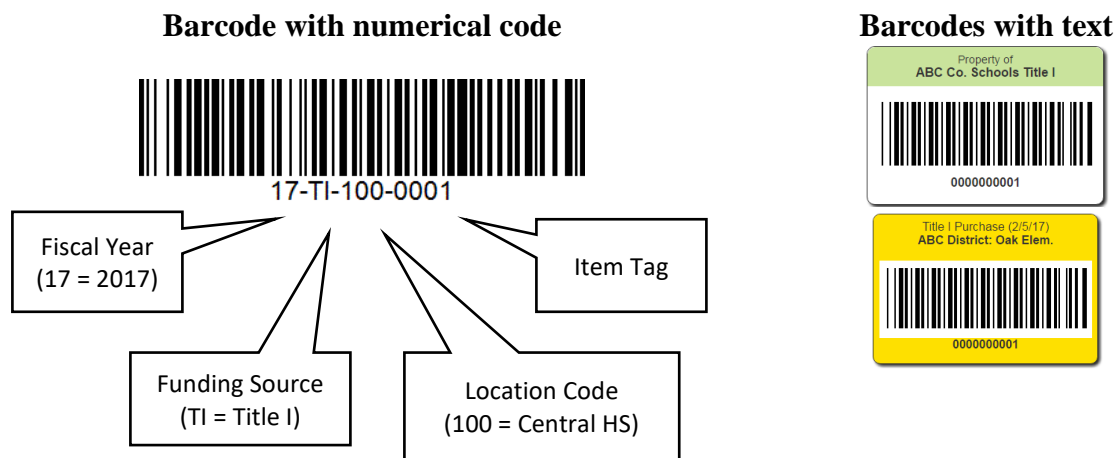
Barcode with numerical code

17-TI-100-0001

Fiscal Year
(17 = 2017)

Item Tag

Funding Source
(TI = Title I)

Location Code
(100 = Central HS)

Barcodes with text

Property of
ABC Co. Schools Title I

0000000001

Title I Purchase (2/5/17)
ABC District: Oak Elem.

0000000001